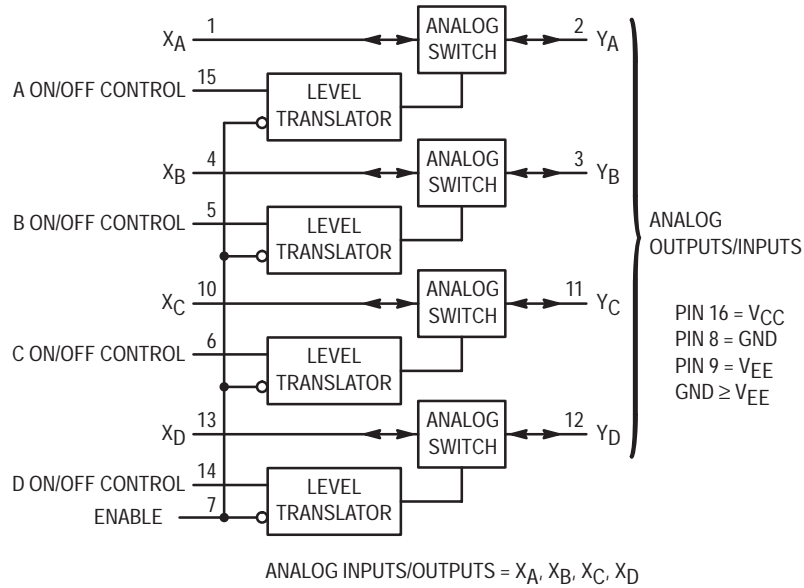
$X_A$ 1 ANALOG SWITCH 2 $Y_A$

A ON/OFF CONTROL 15 LEVEL TRANSLATOR

$X_B$ 4 ANALOG SWITCH 3 $Y_B$

B ON/OFF CONTROL 5 LEVEL TRANSLATOR

$X_C$ 10 ANALOG SWITCH 11 $Y_C$

C ON/OFF CONTROL 6 LEVEL TRANSLATOR

$X_D$ 13 ANALOG SWITCH 12 $Y_D$

D ON/OFF CONTROL 14 LEVEL TRANSLATOR

ENABLE 7

ANALOG OUTPUTS/INPUTS

PIN 16 = $V_{CC}$
PIN 8 = GND
PIN 9 = $V_{EE}$
GND $\geq$ $V_{EE}$

ANALOG INPUTS/OUTPUTS = $X_A$, $X_B$, $X_C$, $X_D$